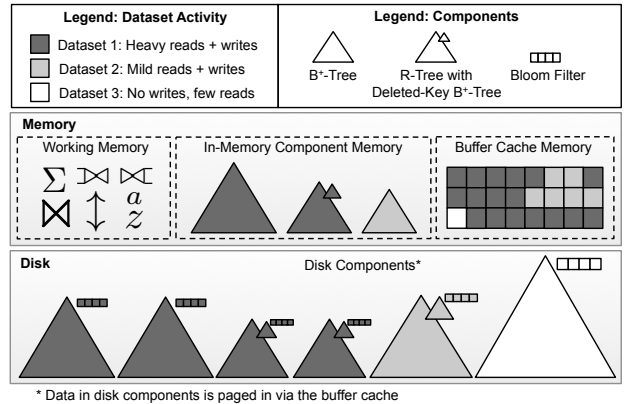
Legend: Dataset Activity

Dataset 1: Heavy reads + writes

Dataset 2: Mild reads + writes

Dataset 3: No writes, few reads

Legend: Components

B⁺-Tree

R-Tree with Deleted-Key B⁺-Tree

Bloom Filter

Memory

Working Memory

$\sum$ $\rtimes$ $\ltimes$ $\bowtie$ $\updownarrow$ $\frac{a}{z}$

In-Memory Component Memory

Buffer Cache Memory

Disk

Disk Components*

* Data in disk components is paged in via the buffer cache